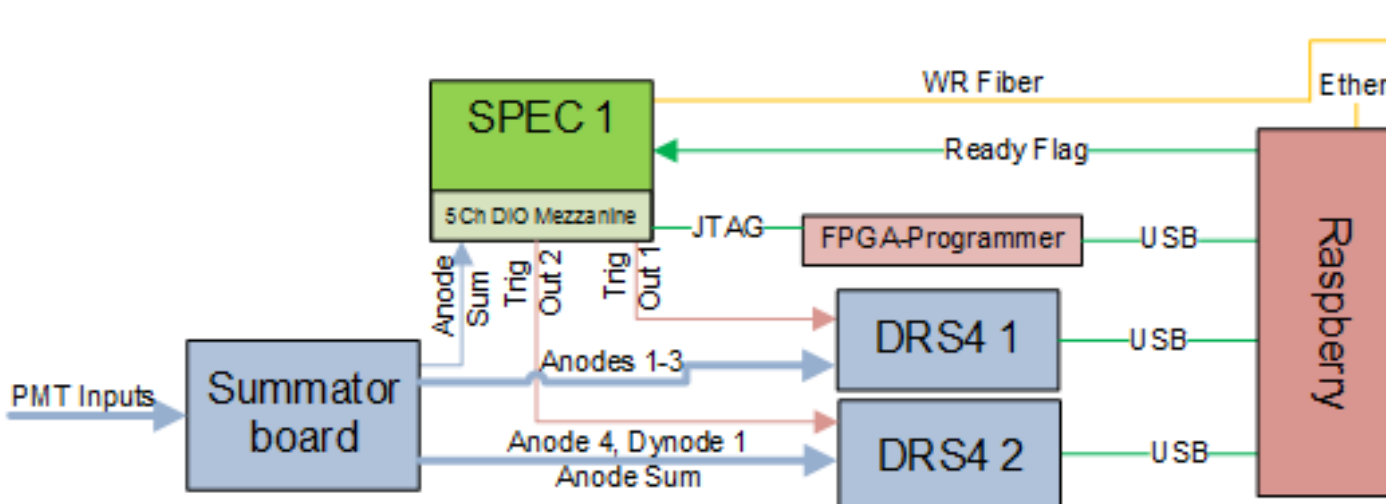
WR Fiber

Ether

SPEC 1

Ready Flag

5 Ch DIO Mezzanine

JTAG

FPGA-Programmer

USB

Raspbery

Anode Sum

Trig Out 2

Trig Out 1

DRS4 1

USB

PMT Inputs

Summator board

Anodes 1-3

Anode 4, Dynode 1

Anode Sum

DRS4 2

USB